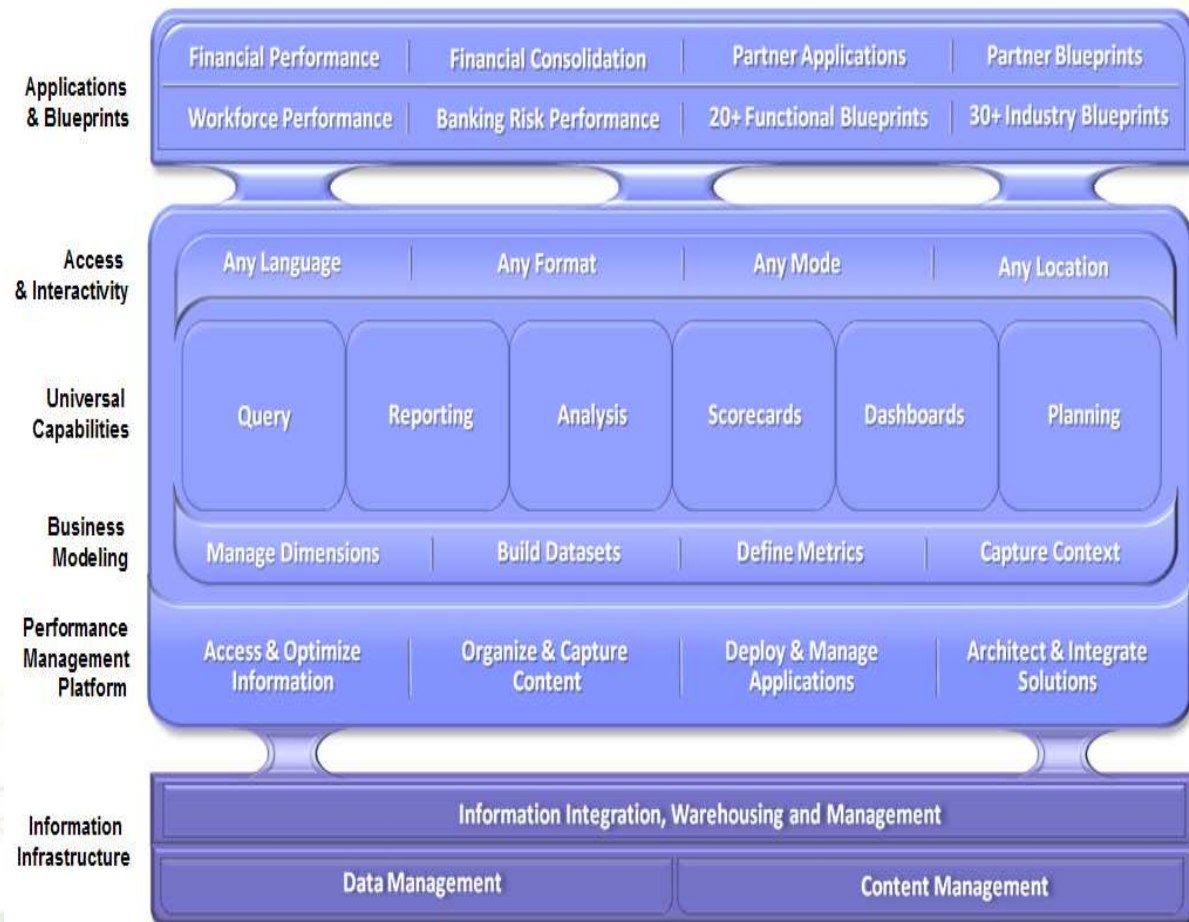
Applications & Blueprints

| Financial Performance | Financial Consolidation | Partner Applications | Partner Blueprints |
|---|---|---|---|
| Workforce Performance | Banking Risk Performance | 20+ Functional Blueprints | 30+ Industry Blueprints |

Access & Interactivity

Any Language | Any Format | Any Mode | Any Location

Universal Capabilities

Query | Reporting | Analysis | Scorecards | Dashboards | Planning

Business Modeling

Manage Dimensions | Build Datasets | Define Metrics | Capture Context

Performance Management Platform

Access & Optimize Information | Organize & Capture Content | Deploy & Manage Applications | Architect & Integrate Solutions

Information Infrastructure

Information Integration, Warehousing and Management

Data Management | Content Management